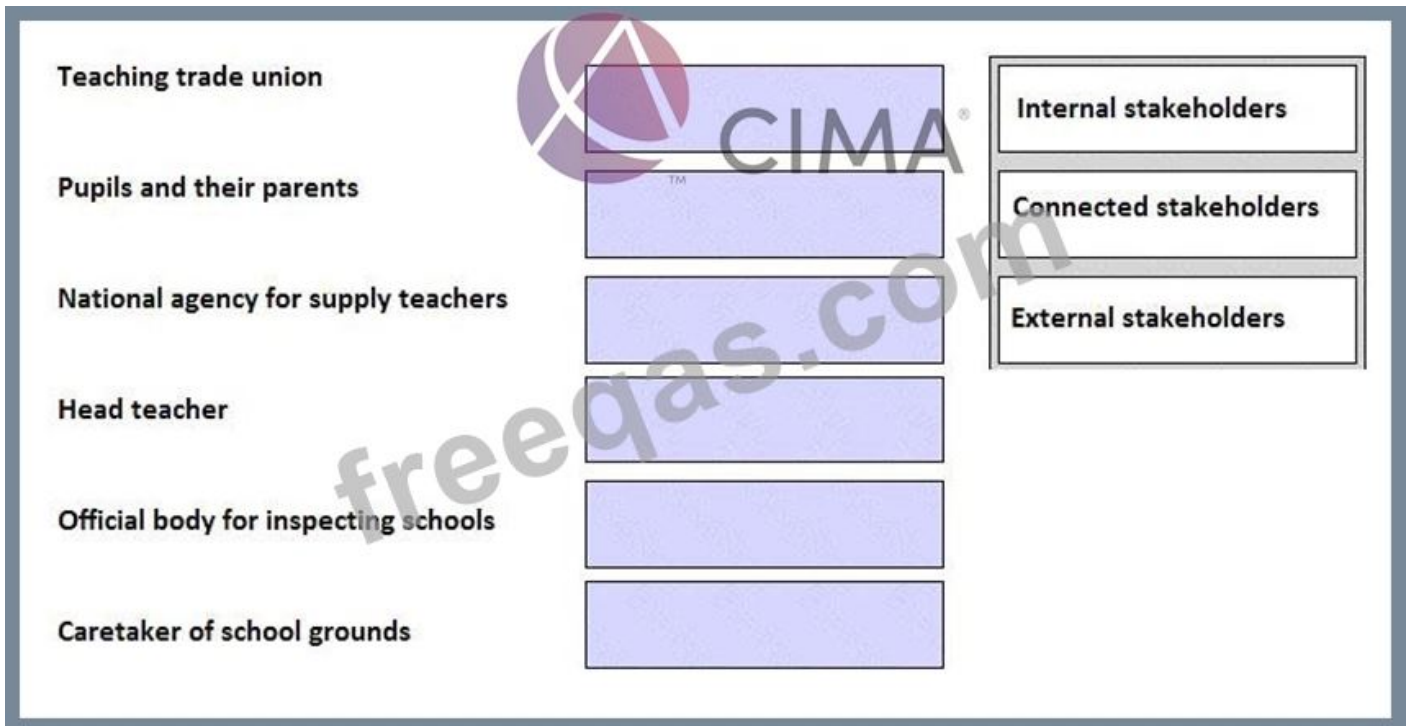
Teaching trade union

Pupils and their parents

National agency for supply teachers

Head teacher

Official body for inspecting schools

Caretaker of school grounds

Internal stakeholders

Connected stakeholders

External stakeholders

CIMA®

™

freeqas.com